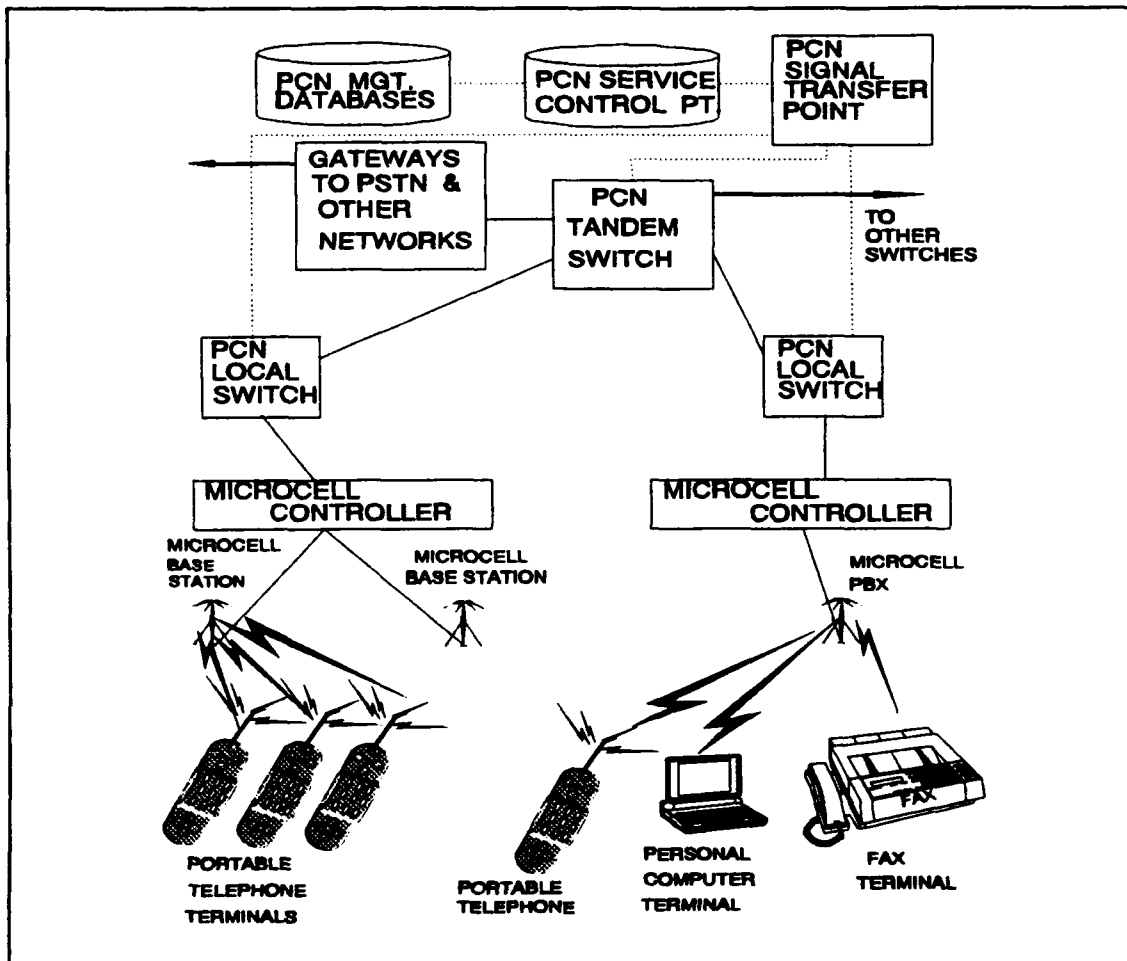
PCN MGT. DATABASES

PCN SERVICE CONTROL PT

PCN SIGNAL TRANSFER POINT

GATEWAYS TO PSTN & OTHER NETWORKS

PCN TANDEM SWITCH

TO OTHER SWITCHES

PCN LOCAL SWITCH

PCN LOCAL SWITCH

MICROCELL CONTROLLER

MICROCELL CONTROLLER

MICROCELL BASE STATION

MICROCELL BASE STATION

MICROCELL PBX

FAX

PORTABLE TELEPHONE TERMINALS

PORTABLE TELEPHONE

PERSONAL COMPUTER TERMINAL

FAX TERMINAL